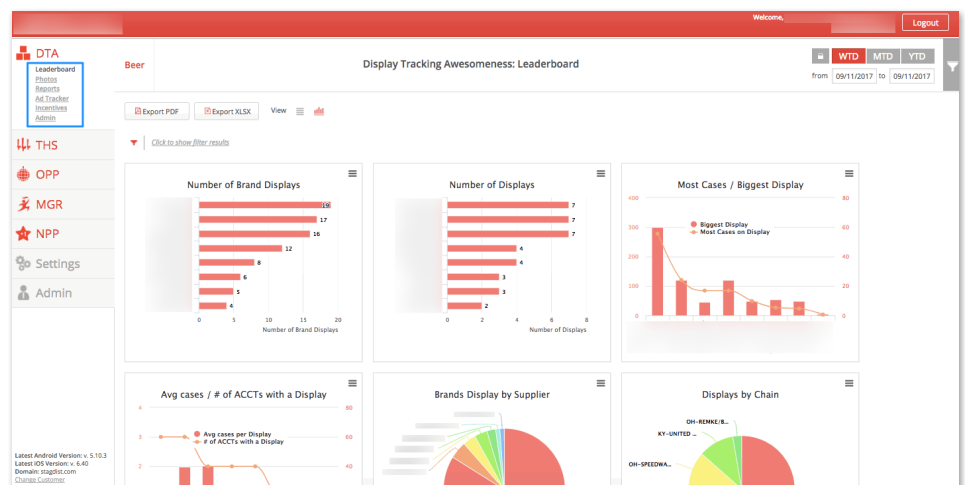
Welcome,

Logout

DTA

Leaderboard
Photos
Reports
Ad Tracker
Incentives
Admin

THS

OPP

MGR

NPP

Settings

Admin

Latest Android Version: v. 5.10.3
Latest iOS Version: v. 6.40
Domain: stagdist.com
Change Customer

Beer

Display Tracking Awesomeness: Leaderboard

WTD MTD YTD

from 09/11/2017 to 09/11/2017

Export PDF Export XLSX View

Click to show filter results

Number of Brand Displays

19
17
16
12
8
6
5
4

0 5 10 15 20
Number of Brand Displays

Number of Displays

7
7
7
4
4
3
3
2

0 2 4 6 8
Number of Displays

Most Cases / Biggest Display

400
300
200
100
0

80
60
40
20
0

Biggest Display
Most Cases on Display

Avg cases / # of ACCTs with a Display

4
3
2

80
60
40

Avg cases per Display
# of ACCTs with a Display

Brands Display by Supplier

Displays by Chain

OH-REMKE/B...
KY-UNITED ...
OH-SPEEDWA...